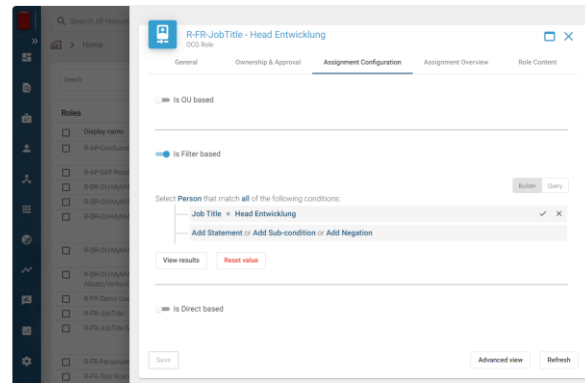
Q Search all resou

Home

Search

Roles

Display name

R-AP-OzhTeam

R-AP-SAP-Read

R-BR-OU-MyAP

R-BR-OU-MyAP

R-BR-OU-MyAP

R-BR-OU-MyAP

R-BR-OU-MyAP
Absatz/Verkauf

R-FR-Demo Use

R-FR-JobTitle -

R-FR-JobTitle-C

R-FR-Personale

R-FR-Test Rolle

R-FR-JobTitle - Head Entwicklung
OCG Role

General | Ownership & Approval | Assignment Configuration | Assignment Overview | Role Content

Is OU based

Is Filter based

Builder | Query

Select Person that match all of the following conditions:

Job Title = Head Entwicklung

Add Statement or Add Sub-condition or Add Negation

View results | Reset value

Is Direct based

Save

Advanced view | Refresh